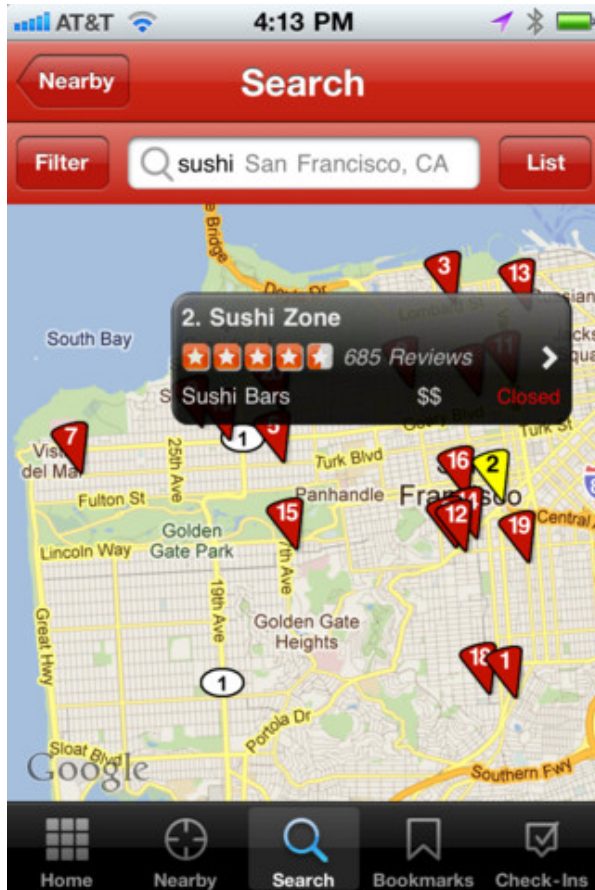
AT&T 4:13 PM

Nearby

Search

Filter

sushi San Francisco, CA

List

2. Sushi Zone

685 Reviews

Sushi Bars

$$

Closed

South Bay

Vista del Mar

Fulton St

25th Ave

Turk Blvd

Panhandle

Francisco

Golden Gate Park

Lincoln Way

19th Ave

Golden Gate Heights

Great Hwy

Portola Dr

Sloat Blvd

Southern Fwy

Turk St

Central

Google

3 13 7 5 16 2 15 14 12 19 18 1 1 1 11

Home

Nearby

Search

Bookmarks

Check-Ins